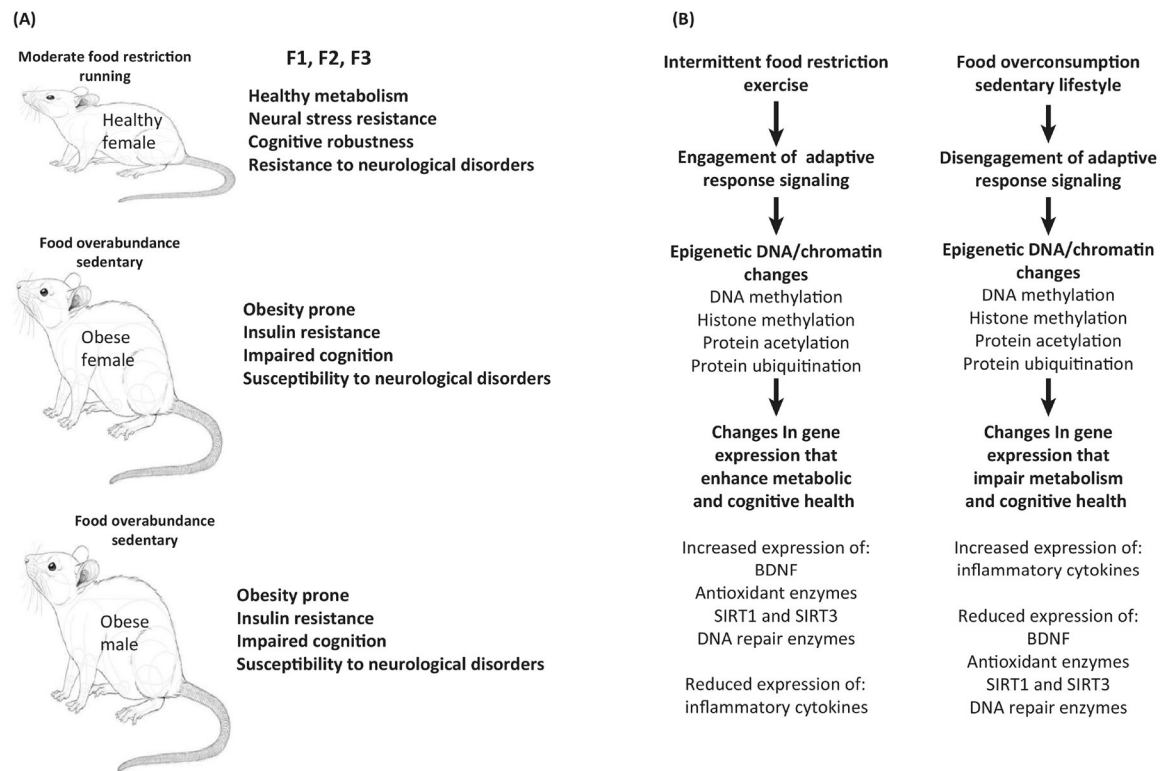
(A)

Moderate food restriction running

Healthy female

F1, F2, F3

Healthy metabolism
Neural stress resistance
Cognitive robustness
Resistance to neurological disorders

Food overabundance sedentary

Obese female

Obesity prone
Insulin resistance
Impaired cognition
Susceptibility to neurological disorders

Food overabundance sedentary

Obese male

Obesity prone
Insulin resistance
Impaired cognition
Susceptibility to neurological disorders

(B)

Intermittent food restriction exercise

Engagement of adaptive response signaling

Epigenetic DNA/chromatin changes
DNA methylation
Histone methylation
Protein acetylation
Protein ubiquitination

Changes In gene expression that enhance metabolic and cognitive health

Increased expression of:
BDNF
Antioxidant enzymes
SIRT1 and SIRT3
DNA repair enzymes

Reduced expression of:
inflammatory cytokines

Food overconsumption sedentary lifestyle

Disengagement of adaptive response signaling

Epigenetic DNA/chromatin changes
DNA methylation
Histone methylation
Protein acetylation
Protein ubiquitination

Changes In gene expression that impair metabolism and cognitive health

Increased expression of:
inflammatory cytokines

Reduced expression of:
BDNF
Antioxidant enzymes
SIRT1 and SIRT3
DNA repair enzymes